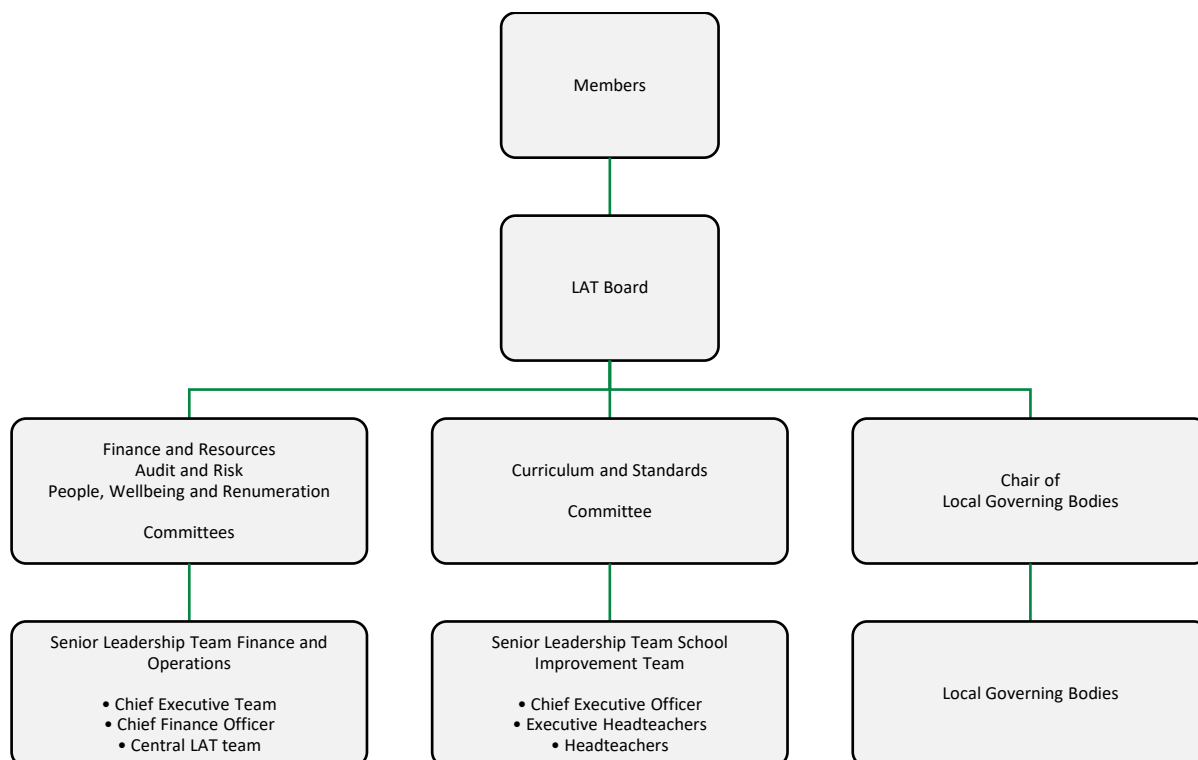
Members

LAT Board

Finance and Resources
Audit and Risk
People, Wellbeing and Renumeration

Committees

Curriculum and Standards

Committee

Chair of
Local Governing Bodies

Senior Leadership Team Finance and Operations

• Chief Executive Team
• Chief Finance Officer
• Central LAT team

Senior Leadership Team School Improvement Team

• Chief Executive Officer
• Executive Headteachers
• Headteachers

Local Governing Bodies